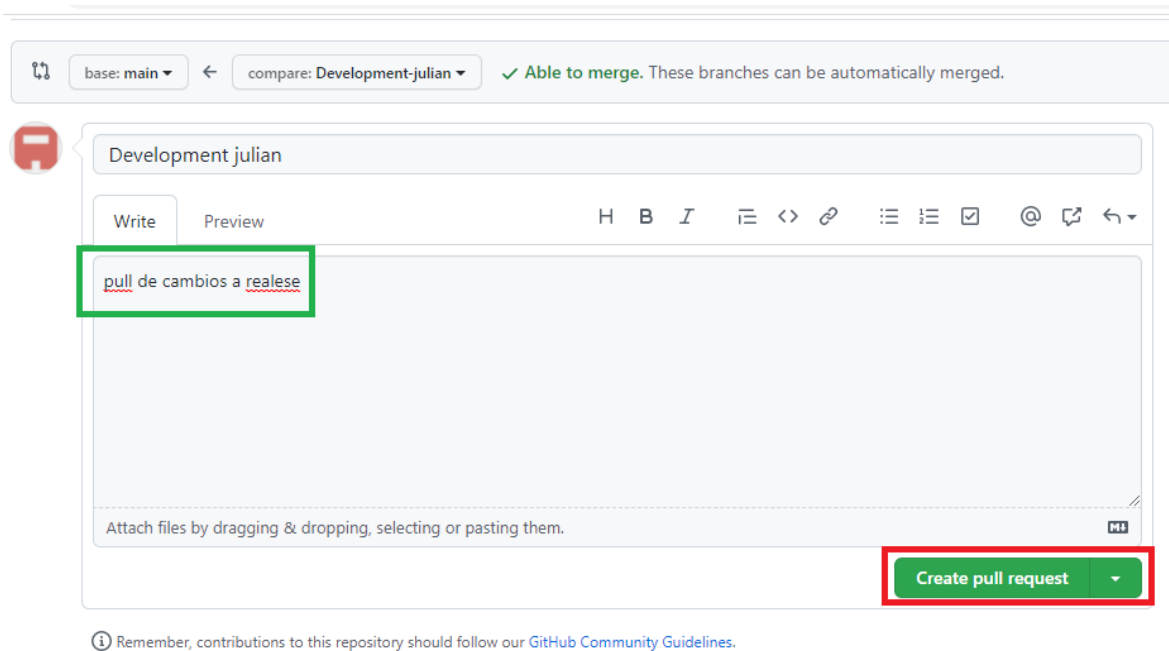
base: main ▾ ← compare: Development-julian ▾ ✓ Able to merge. These branches can be automatically merged.

Development julian

Write Preview

H B I

pull de cambios a realese

Attach files by dragging & dropping, selecting or pasting them.

Create pull request

Remember, contributions to this repository should follow our GitHub Community Guidelines.